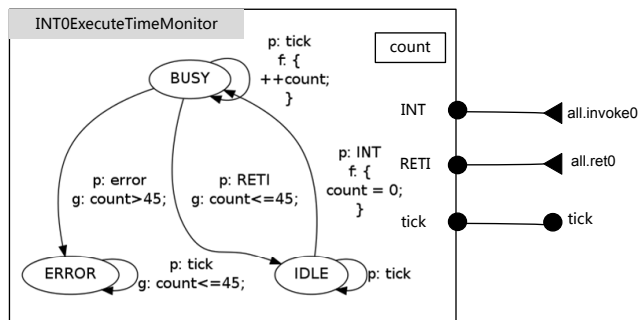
INT0ExecuteTimeMonitor

count

BUSY

p: tick
f: {
++count;
}

p: error
g: count>45;

p: RETI
g: count<=45;

p: INT
f: {
count = 0;
}

ERROR

p: tick
g: count<=45;

IDLE

p: tick

INT

all.invoke0

RETI

all.ret0

tick

tick